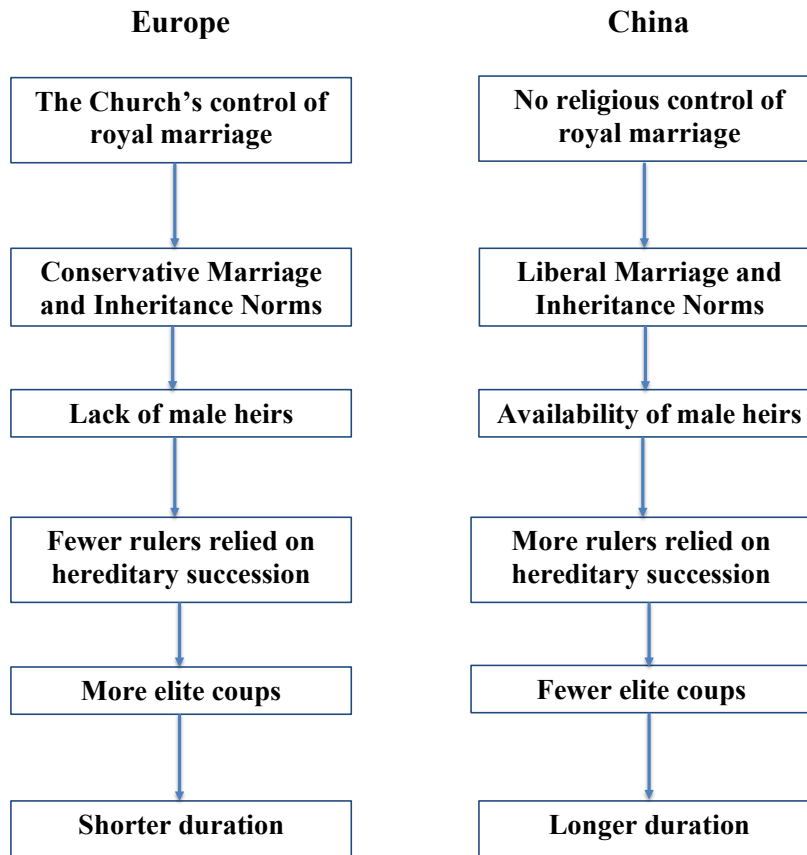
Europe

The Church's control of royal marriage

Conservative Marriage and Inheritance Norms

Lack of male heirs

Fewer rulers relied on hereditary succession

More elite coups

Shorter duration

China

No religious control of royal marriage

Liberal Marriage and Inheritance Norms

Availability of male heirs

More rulers relied on hereditary succession

Fewer elite coups

Longer duration